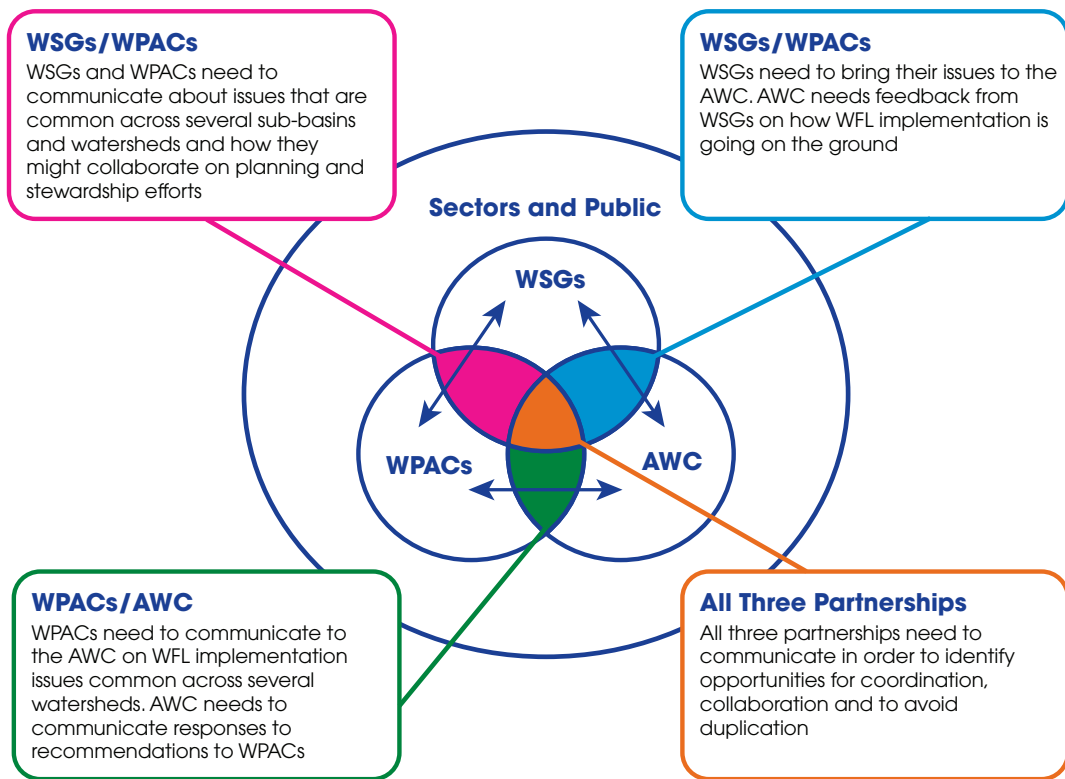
WSGs/WPACs
WSGs and WPACs need to communicate about issues that are common across several sub-basins and watersheds and how they might collaborate on planning and stewardship efforts

WSGs/WPACs
WSGs need to bring their issues to the AWC. AWC needs feedback from WSGs on how WFL implementation is going on the ground

Sectors and Public

WSGs

WPACs

AWC

WPACs/AWC
WPACs need to communicate to the AWC on WFL implementation issues common across several watersheds. AWC needs to communicate responses to recommendations to WPACs

All Three Partnerships
All three partnerships need to communicate in order to identify opportunities for coordination, collaboration and to avoid duplication